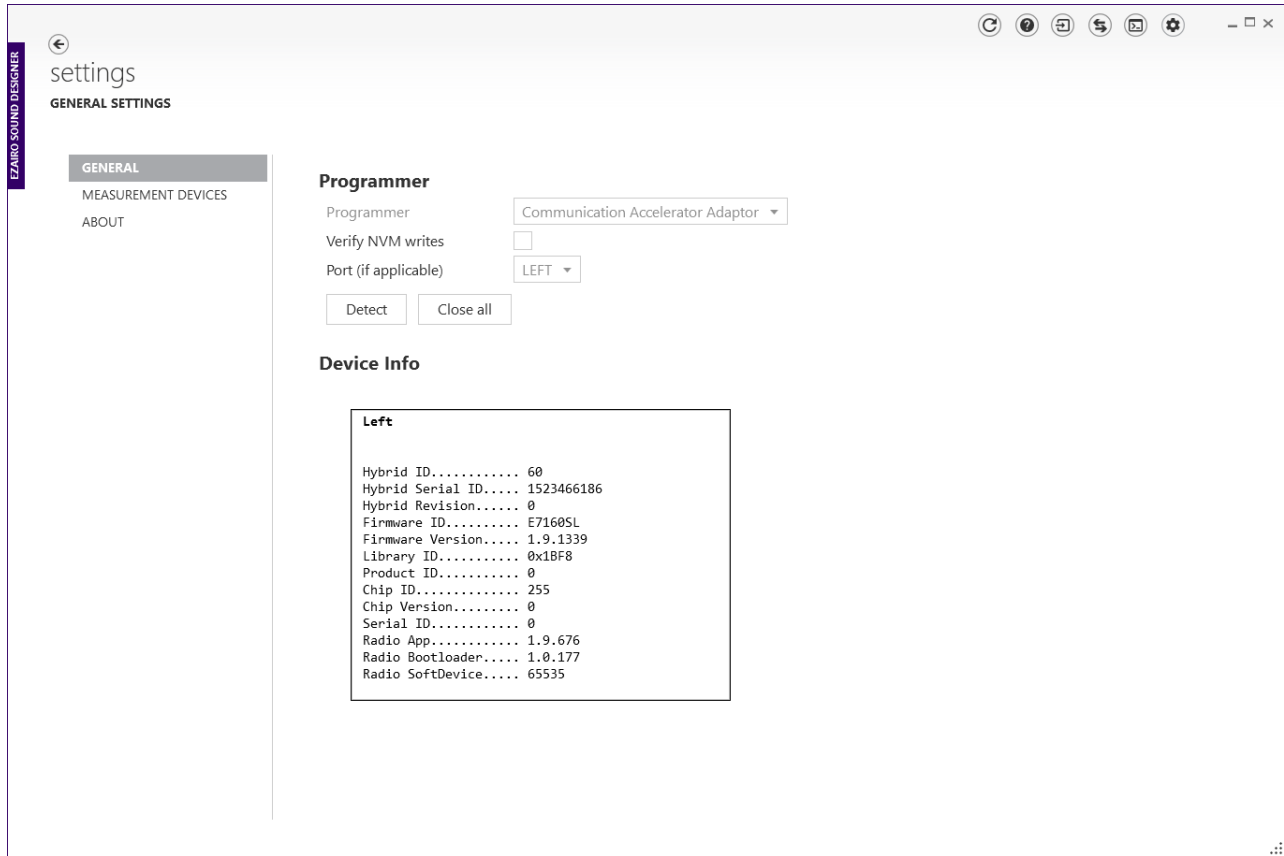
EZAIRO SOUND DESIGNER

settings
GENERAL SETTINGS

GENERAL
MEASUREMENT DEVICES
ABOUT

Programmer

Programmer Communication Accelerator Adaptor
Verify NVM writes
Port (if applicable) LEFT

Detect Close all

Device Info

Left

Hybrid ID............ 60
Hybrid Serial ID..... 1523466186
Hybrid Revision...... 0
Firmware ID.......... E7160SL
Firmware Version..... 1.9.1339
Library ID........... 0x1BF8
Product ID........... 0
Chip ID.............. 255
Chip Version......... 0
Serial ID............ 0
Radio App............ 1.9.676
Radio Bootloader..... 1.0.177
Radio SoftDevice..... 65535